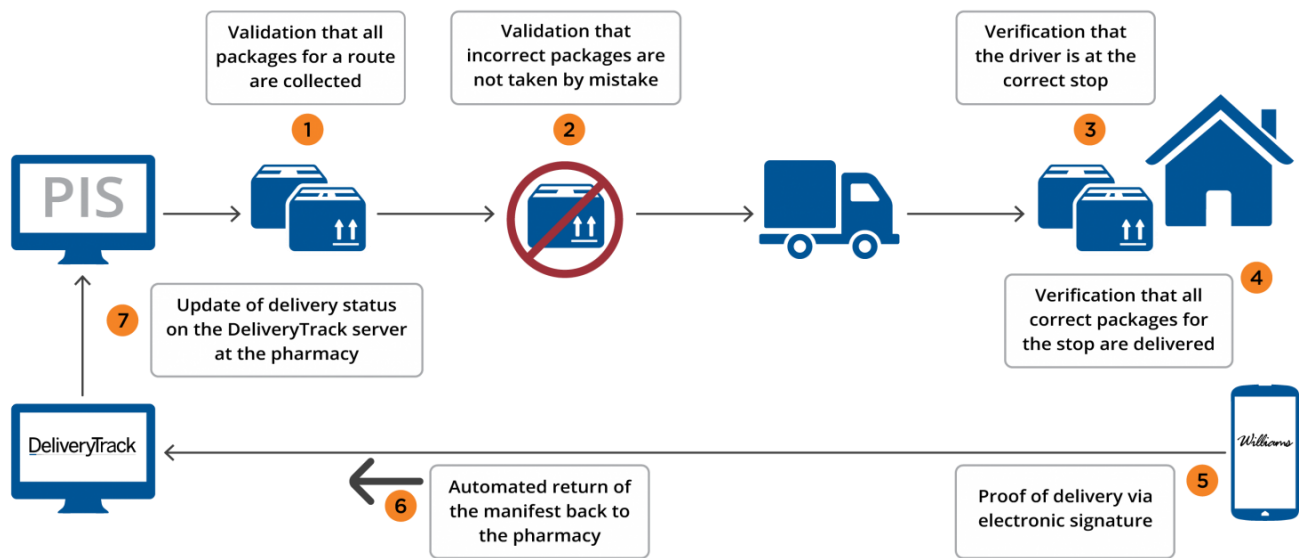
Validation that all packages for a route are collected

1

Validation that incorrect packages are not taken by mistake

2

Verification that the driver is at the correct stop

3

PIS

4

Verification that all correct packages for the stop are delivered

7

Update of delivery status on the DeliveryTrack server at the pharmacy

DeliveryTrack

Williams

5

Proof of delivery via electronic signature

6

Automated return of the manifest back to the pharmacy